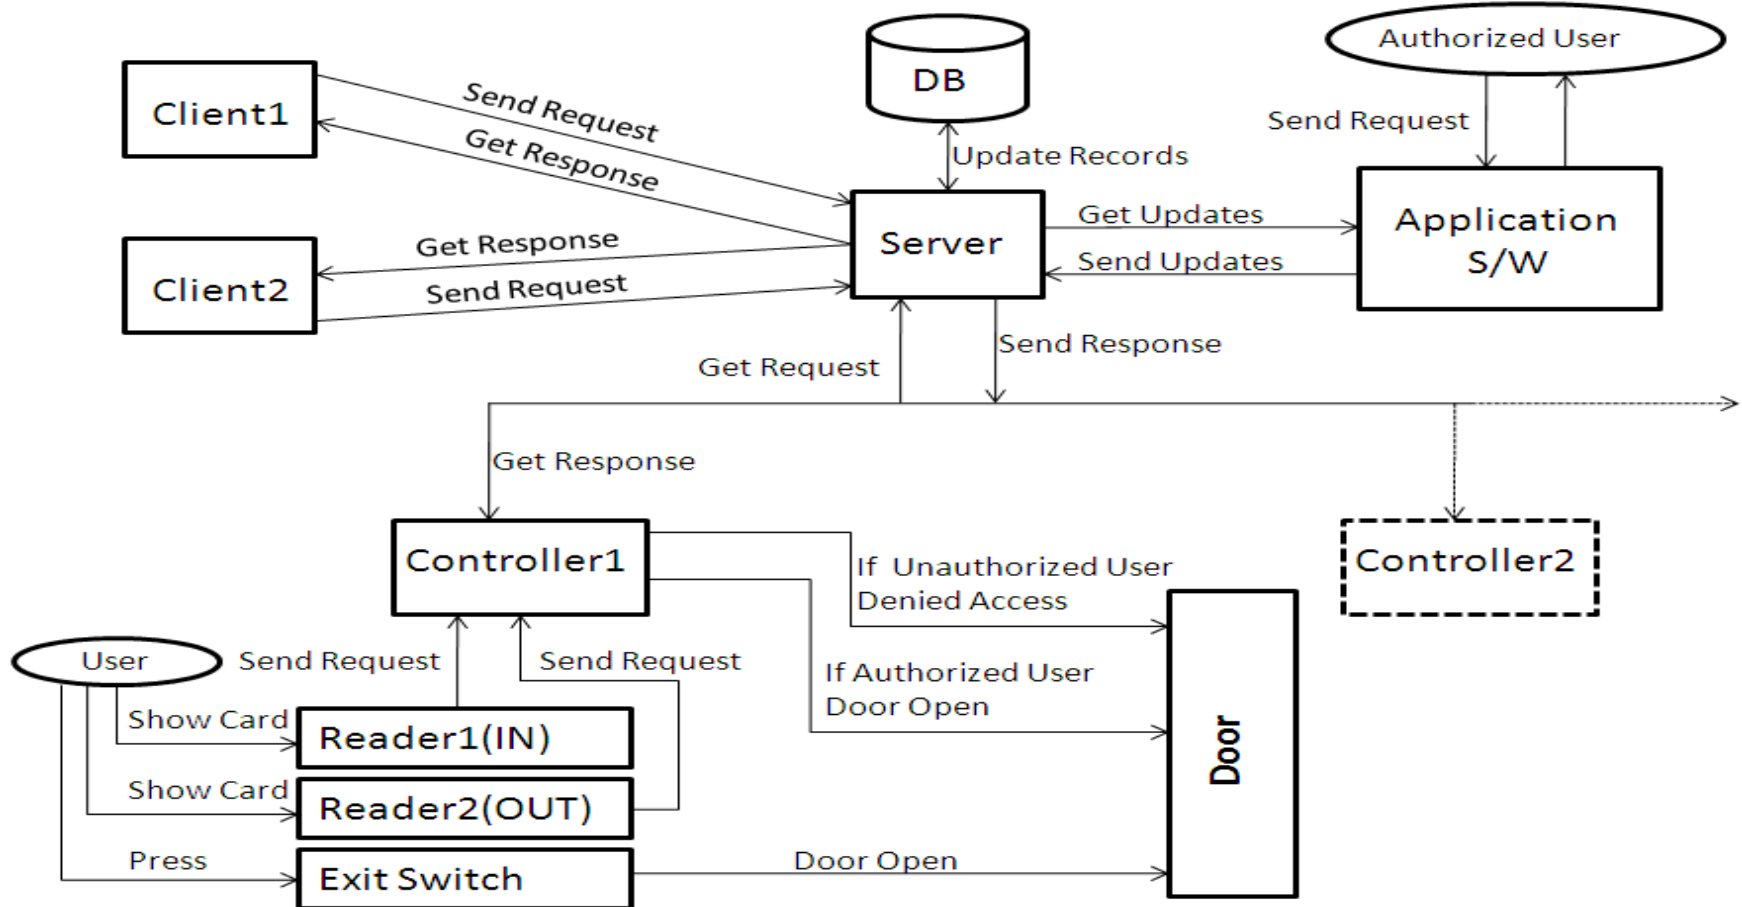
DB

Authorized User

Client1

Send Request

Get Response

Update Records

Send Request

Server

Get Updates

Application S/W

Send Updates

Client2

Get Response

Send Request

Get Request

Send Response

Get Response

Controller1

Controller2

If Unauthorized User Denied Access

User

Send Request

Send Request

If Authorized User Door Open

Door

Show Card

Reader1(IN)

Show Card

Reader2(OUT)

Press

Exit Switch

Door Open